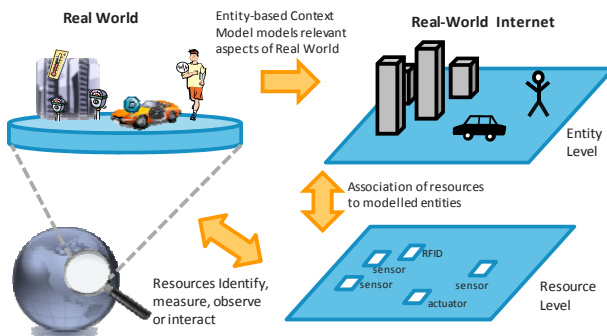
Real World

Entity-based Context Model models relevant aspects of Real World

Real-World Internet

Entity Level

Association of resources to modelled entities

RFID

sensor

sensor

sensor

actuator

Resource Level

Resources Identify, measure, observe or interact